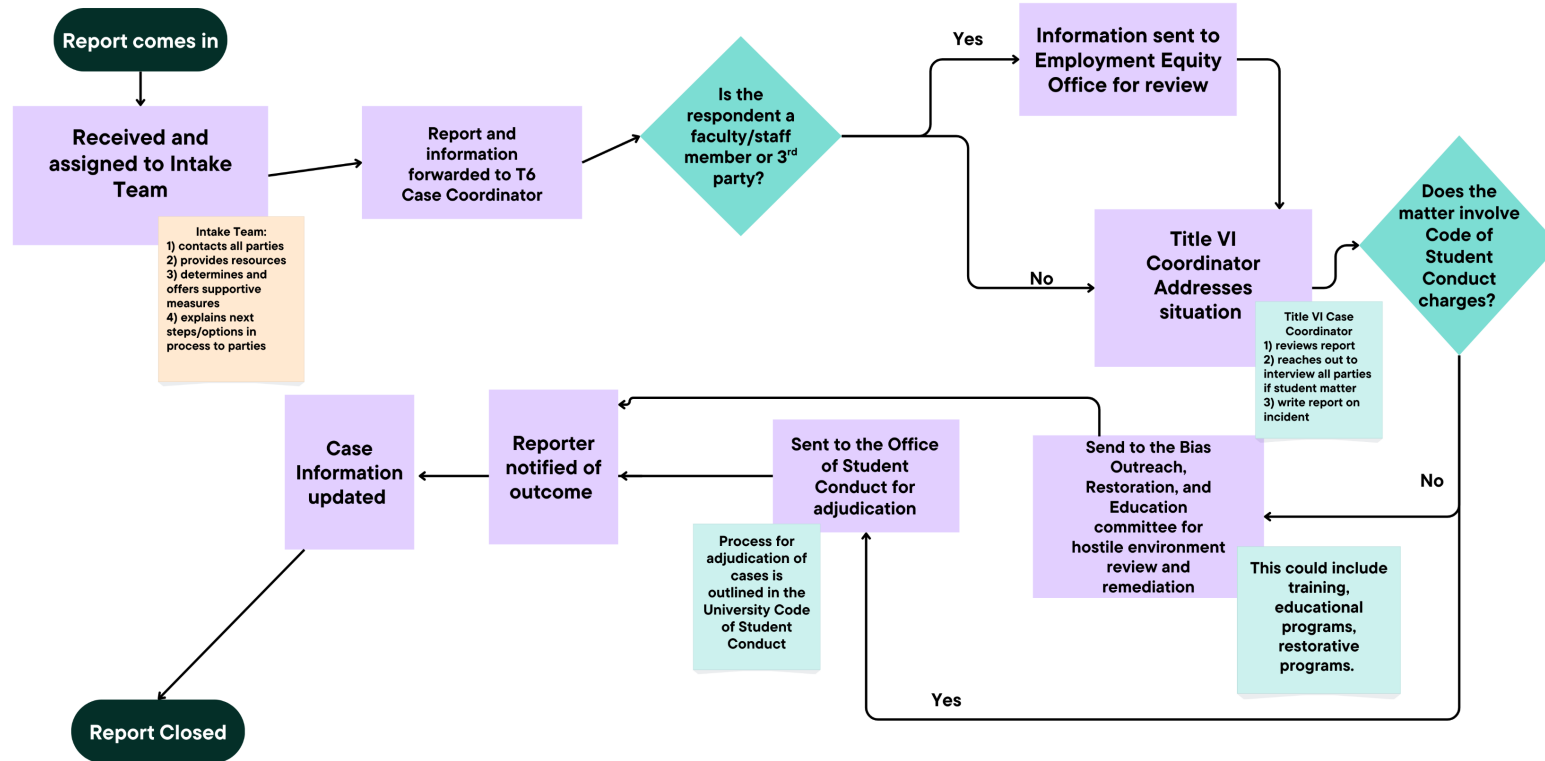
Report comes in

Received and assigned to Intake Team

Intake Team:
1) contacts all parties
2) provides resources
3) determines and offers supportive measures
4) explains next steps/options in process to parties

Report and information forwarded to T6 Case Coordinator

Is the respondent a faculty/staff member or 3$^{rd}$ party?

Yes

Information sent to Employment Equity Office for review

No

Title VI Coordinator Addresses situation

Title VI Case Coordinator
1) reviews report
2) reaches out to interview all parties if student matter
3) write report on incident

Does the matter involve Code of Student Conduct charges?

No

Send to the Bias Outreach, Restoration, and Education committee for hostile environment review and remediation

This could include training, educational programs, restorative programs.

Yes

Sent to the Office of Student Conduct for adjudication

Process for adjudication of cases is outlined in the University Code of Student Conduct

Reporter notified of outcome

Case Information updated

Report Closed